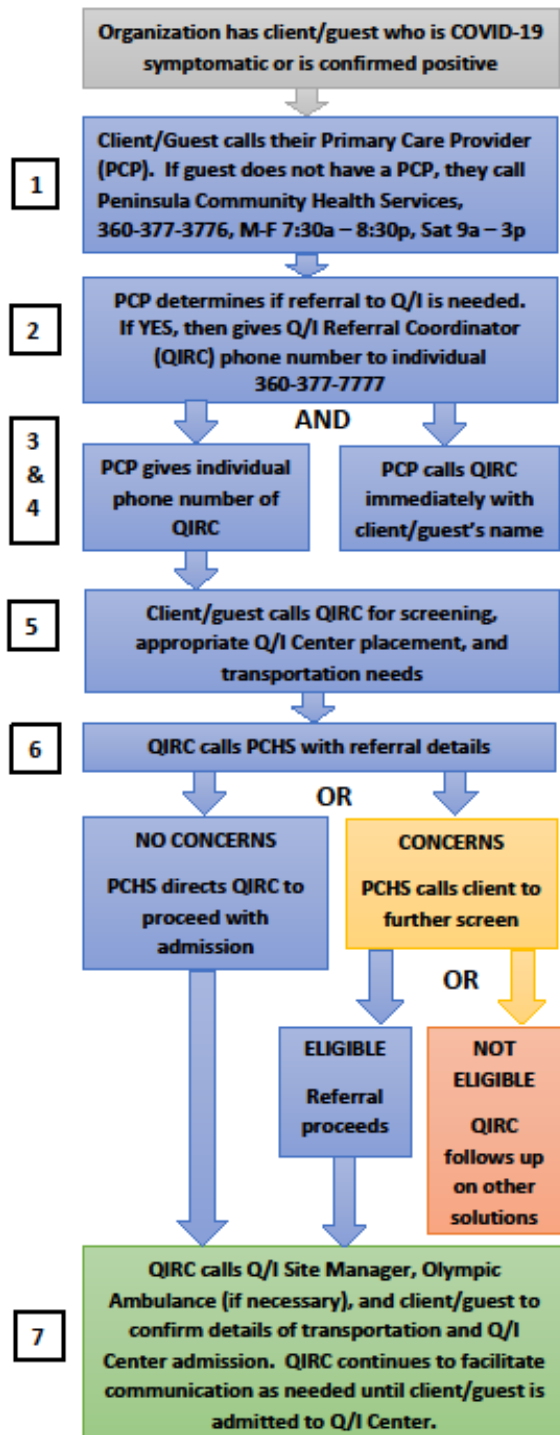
Organization has client/guest who is COVID-19 symptomatic or is confirmed positive

1

Client/Guest calls their Primary Care Provider (PCP). If guest does not have a PCP, they call Peninsula Community Health Services, 360-377-3776, M-F 7:30a – 8:30p, Sat 9a – 3p

2

PCP determines if referral to Q/I is needed. If YES, then gives Q/I Referral Coordinator (QIRC) phone number to individual 360-377-7777

AND

3 & 4

PCP gives individual phone number of QIRC

PCP calls QIRC immediately with client/guest's name

5

Client/guest calls QIRC for screening, appropriate Q/I Center placement, and transportation needs

6

QIRC calls PCHS with referral details

OR

NO CONCERNS

PCHS directs QIRC to proceed with admission

CONCERNS

PCHS calls client to further screen

OR

ELIGIBLE

Referral proceeds

NOT ELIGIBLE

QIRC follows up on other solutions

7

QIRC calls Q/I Site Manager, Olympic Ambulance (if necessary), and client/guest to confirm details of transportation and Q/I Center admission. QIRC continues to facilitate communication as needed until client/guest is admitted to Q/I Center.